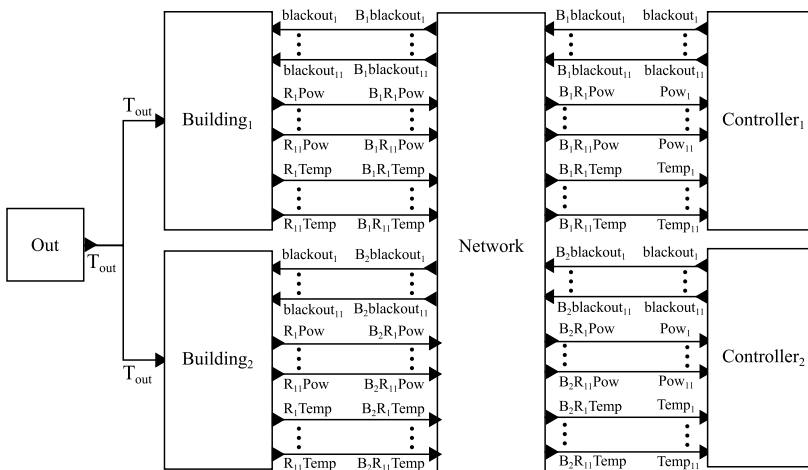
Out
$T_{out}$
$T_{out}$
$T_{out}$
Building$_1$
$blackout_1$ $B_1blackout_1$
$blackout_{11}$ $B_1blackout_{11}$
$R_1Pow$ $B_1R_1Pow$
$R_{11}Pow$ $B_1R_{11}Pow$
$R_1Temp$ $B_1R_1Temp$
$R_{11}Temp$ $B_1R_{11}Temp$
Building$_2$
$blackout_1$ $B_2blackout_1$
$blackout_{11}$ $B_2blackout_{11}$
$R_1Pow$ $B_2R_1Pow$
$R_{11}Pow$ $B_2R_{11}Pow$
$R_1Temp$ $B_2R_1Temp$
$R_{11}Temp$ $B_2R_{11}Temp$
Network
$B_1blackout_1$ $blackout_1$
$B_1blackout_{11}$ $blackout_{11}$
$B_1R_1Pow$ $Pow_1$
$B_1R_{11}Pow$ $Pow_{11}$
$B_1R_1Temp$ $Temp_1$
$B_1R_{11}Temp$ $Temp_{11}$
Controller$_1$
$B_2blackout_1$ $blackout_1$
$B_2blackout_{11}$ $blackout_{11}$
$B_2R_1Pow$ $Pow_1$
$B_2R_{11}Pow$ $Pow_{11}$
$B_2R_1Temp$ $Temp_1$
$B_2R_{11}Temp$ $Temp_{11}$
Controller$_2$